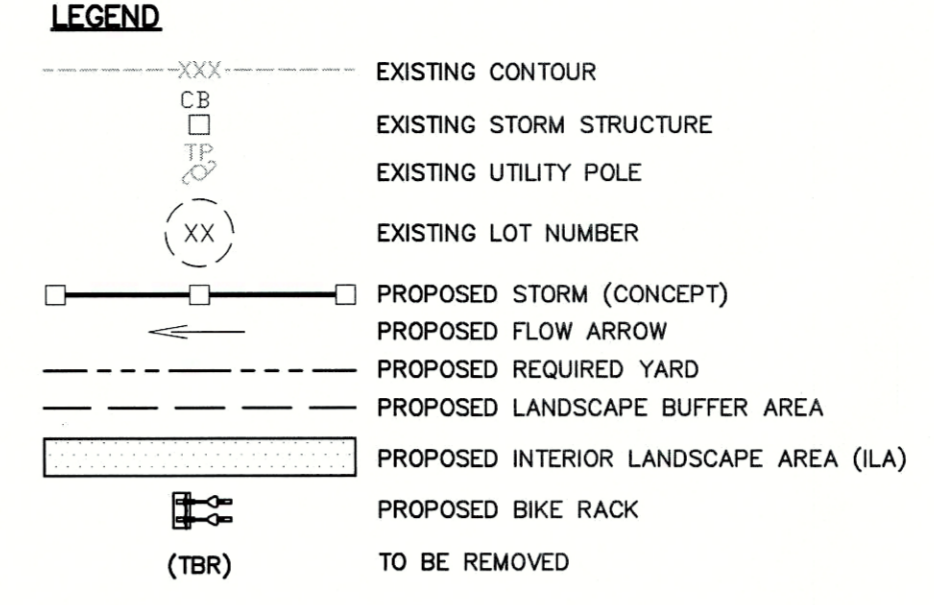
LEGEND

| | |
|---|---|
| XXX | EXISTING CONTOUR |
| CB | EXISTING STORM STRUCTURE |
| TP | EXISTING UTILITY POLE |
| XX | EXISTING LOT NUMBER |
| | PROPOSED STORM (CONCEPT) |
| | PROPOSED FLOW ARROW |
| | PROPOSED REQUIRED YARD |
| | PROPOSED LANDSCAPE BUFFER AREA |
| | PROPOSED INTERIOR LANDSCAPE AREA (ILA) |
| | PROPOSED BIKE RACK |
| (TBR) | TO BE REMOVED |